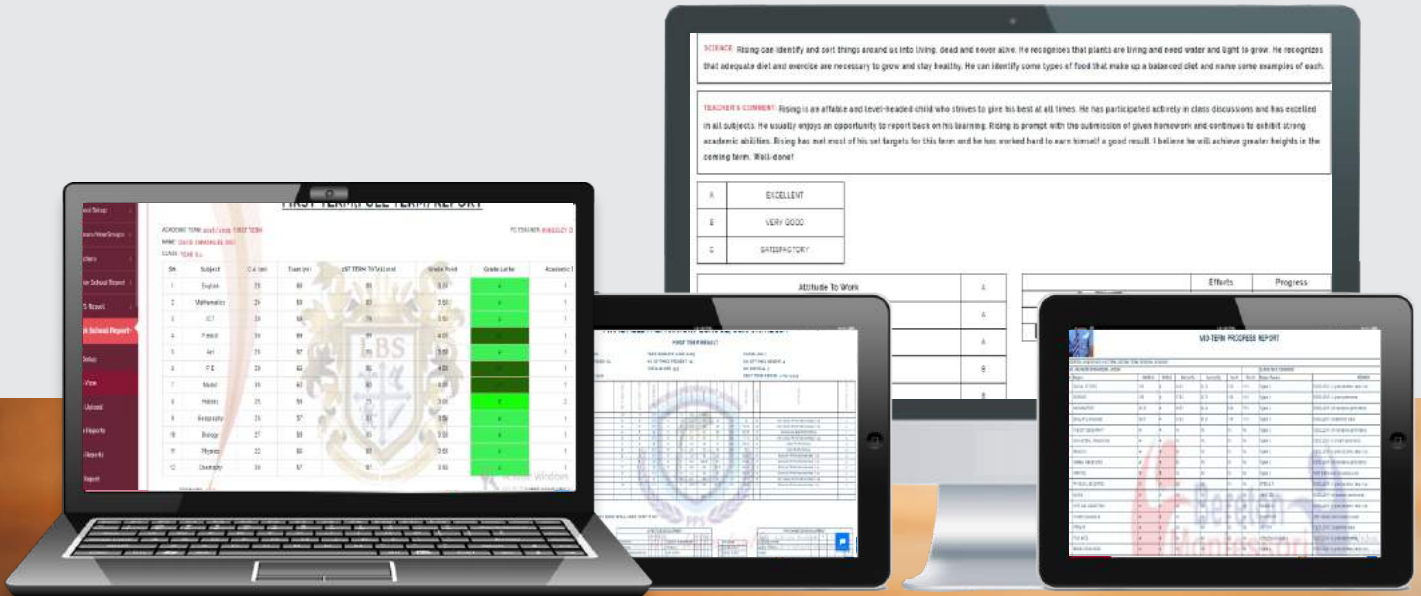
SCIENCE: Rising can identify and sort things around us into living, dead and never alive. He recognises that plants are living and need water and light to grow. He recognizes that adequate diet and exercise are necessary to grow and stay healthy. He can identify some types of food that make up a balanced diet and name some examples of each.

TEACHER'S COMMENT: Rising is an affable and level-headed child who strives to give his best at all times. He has participated actively in class discussions and has excelled in all subjects. He usually enjoys an opportunity to report back on his learning. Rising is prompt with the submission of given homework and continues to exhibit strong academic abilities. Rising has met most of his set targets for this term and he has worked hard to earn himself a good result. I believe he will achieve greater heights in the coming term. Well-done!

| A | EXCELLENT |
|---|---|
| B | VERY GOOD |
| C | SATISFACTORY |

| Attitude To Work | A |
|---|---|
| | A |
| | A |
| | B |
| | B |

Efforts
Progress

FIRST TERM/MID TERM REPORT

| SN | Subject | C.A (40) | Exam (60) | 1ST TERM TOTAL(100) | Grade Point | Grade Letter | Academic |
|---|---|---|---|---|---|---|---|
| 1 | English | 25 | 60 | 85 | 5.00 | A | 1 |
| 2 | Mathematics | 24 | 56 | 80 | 5.00 | A | 1 |
| 3 | ICT | 24 | 56 | 78 | 5.00 | A | 1 |
| 4 | French | 31 | 59 | 90 | 4.00 | A | 1 |
| 5 | Art | 25 | 57 | 82 | 5.00 | A | 1 |
| 6 | P.E | 25 | 60 | 85 | 4.00 | A | 1 |
| 7 | Music | 20 | 60 | 80 | 5.00 | A | 1 |
| 8 | History | 25 | 55 | 80 | 5.00 | A | 1 |
| 9 | Geography | 23 | 57 | 80 | 5.00 | A | 1 |
| 10 | Biology | 27 | 55 | 82 | 5.00 | A | 1 |
| 11 | Physics | 20 | 60 | 80 | 5.00 | A | 1 |
| 12 | Chemistry | 24 | 57 | 81 | 5.00 | A | 1 |

School Report

FIRST TERM RESULT

MID-TERM PROGRESS REPORT